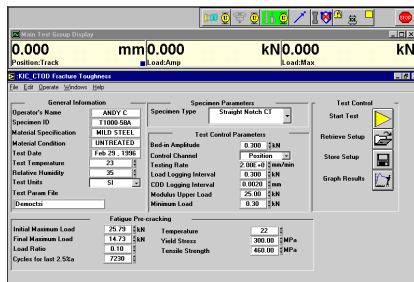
Main Test Group Display

0.000 mm 0.000 kN 0.000 kN

Position:Track Load:Amp Load:Max

KIC_CTOD Fracture Toughness

File Edit Operate Windows Help

General Information

Operator's Name ANDY C

Specimen ID T1000 58A

Material Specification MILD STEEL

Material Condition UNTREATED

Test Date Feb 29 , 1996

Test Temperature 23

Relative Humidity 35

Test Units SI

Test Param File

Demoetst

Specimen Parameters

Specimen Type Straight Notch CT

Test Control Parameters

Bed-in Amplitude 0.300 kN

Control Channel Position

Testing Rate 2.00E+0 mm/min

Load Logging Interval 0.30 kN

COD Logging Interval 0.0020 mm

Modulus Upper Load 25.00 kN

Minimum Load 0.30 kN

Test Control

Start Test

Retrieve Setup

Store Setup

Graph Results

Fatigue Pre-cracking

Initial Maximum Load 25.79 kN

Final Maximum Load 14.73 kN

Load Ratio 0.10

Cycles for last 2.5%a 7230

Temperature 22

Yield Stress 300.00 MPa

Tensile Strength 460.00 MPa